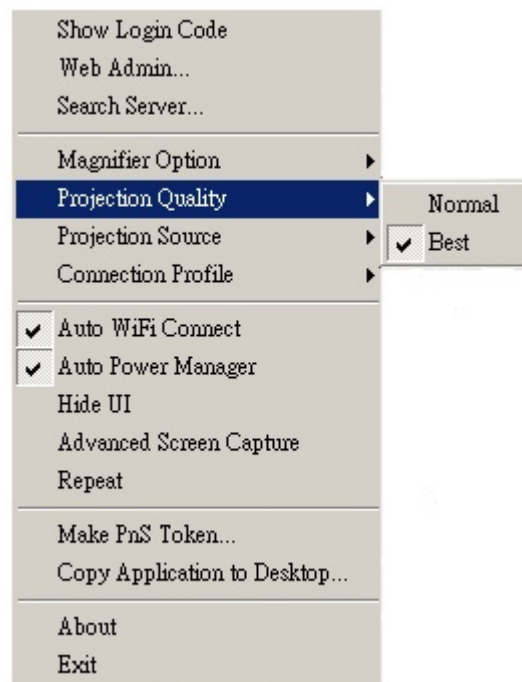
Show Login Code
Web Admin...
Search Server...

Magnifier Option
Projection Quality
Projection Source
Connection Profile

Normal
Best

Auto WiFi Connect
Auto Power Manager
Hide UI
Advanced Screen Capture
Repeat

Make PnS Token...
Copy Application to Desktop...

About
Exit